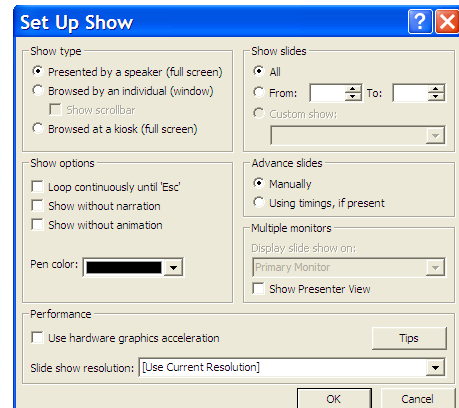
Set Up Show

Show type
Presented by a speaker (full screen)
Browsed by an individual (window)
Show scrollbar
Browsed at a kiosk (full screen)

Show slides
All
From:
To:
Custom show:

Show options
Loop continuously until 'Esc'
Show without narration
Show without animation

Pen color:

Advance slides
Manually
Using timings, if present

Multiple monitors
Display slide show on:
Primary Monitor
Show Presenter View

Performance
Use hardware graphics acceleration
Tips
Slide show resolution: [Use Current Resolution]

OK
Cancel